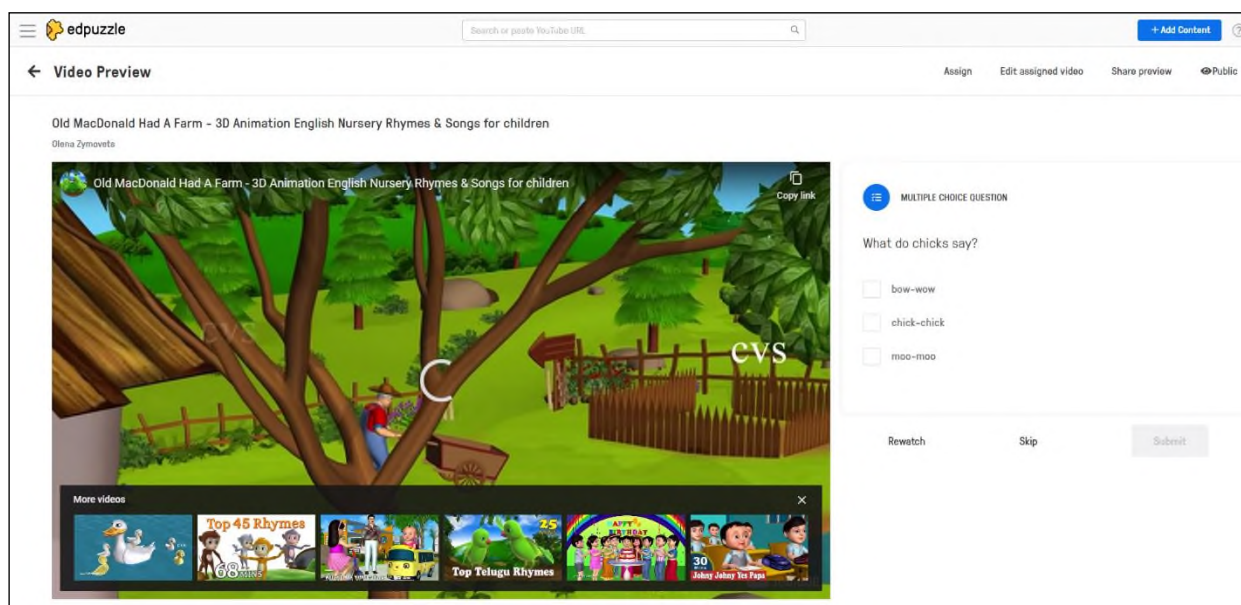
edpuzzle

Search or paste YouTube URL

+ Add Content

← Video Preview

Assign

Edit assigned video

Share preview

Public

Old MacDonald Had A Farm - 3D Animation English Nursery Rhymes & Songs for children

Olena Zymovets

Old MacDonald Had A Farm - 3D Animation English Nursery Rhymes & Songs for children

Copy link

cvs

cvs

More videos

Top 45 Rhymes

68 MINS

Top Telugu Rhymes

25

HAPPY BIRTHDAY

30

Johny Johny Yes Papa

MULTIPLE CHOICE QUESTION

What do chicks say?

bow-wow

chick-chick

moo-moo

Rewatch

Skip

Submit